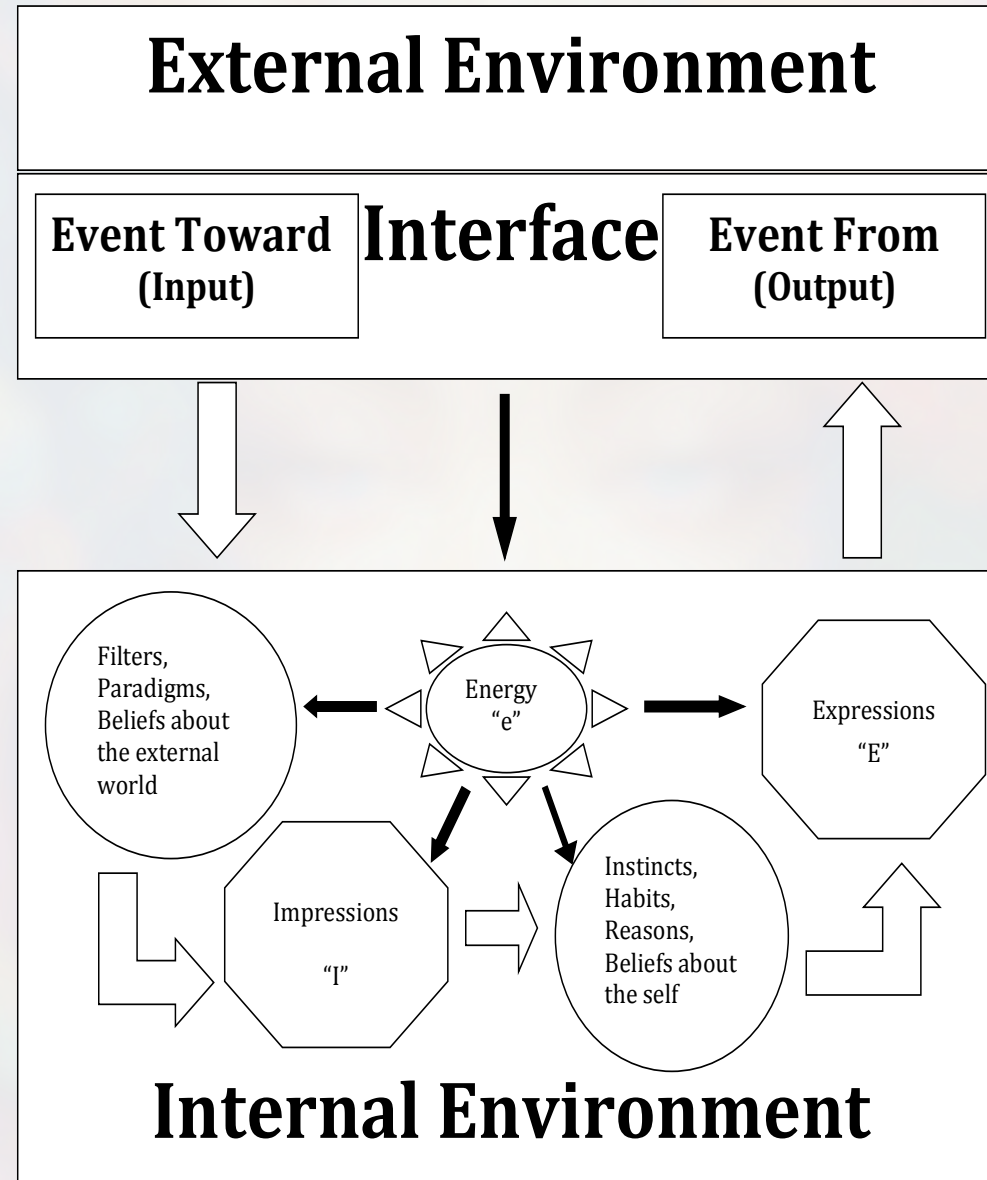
External Environment

Event Toward (Input)

Interface

Event From (Output)

Filters, Paradigms, Beliefs about the external world

Energy "e"

Expressions "E"

Impressions "I"

Instincts, Habits, Reasons, Beliefs about the self

Internal Environment